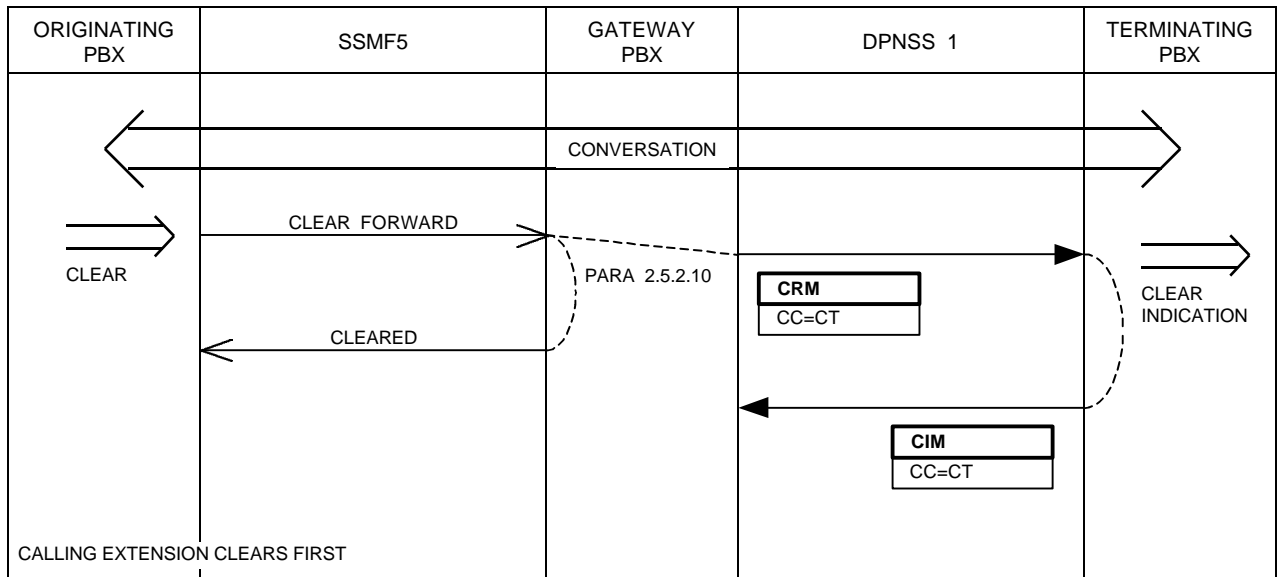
| ORIGINATING PBX | SSMF5 | GATEWAY PBX | DPNSS 1 | TERMINATING PBX |
|---|---|---|---|---|

CONVERSATION

CLEAR FORWARD

CLEAR

PARA 2.5.2.10

CRM

CC=CT

CLEAR INDICATION

CLEARED

CIM

CC=CT

CALLING EXTENSION CLEARS FIRST